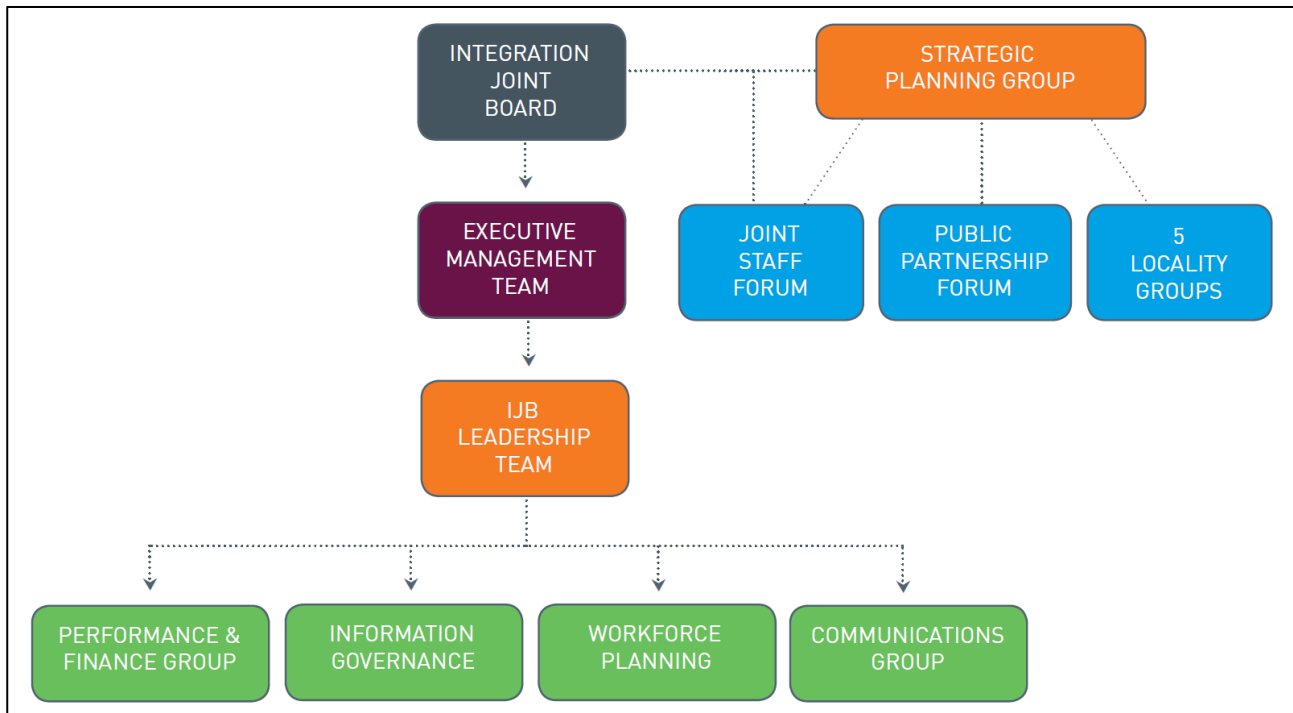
INTEGRATION JOINT BOARD

STRATEGIC PLANNING GROUP

EXECUTIVE MANAGEMENT TEAM

JOINT STAFF FORUM

PUBLIC PARTNERSHIP FORUM

5 LOCALITY GROUPS

IJB LEADERSHIP TEAM

PERFORMANCE & FINANCE GROUP

INFORMATION GOVERNANCE

WORKFORCE PLANNING

COMMUNICATIONS GROUP